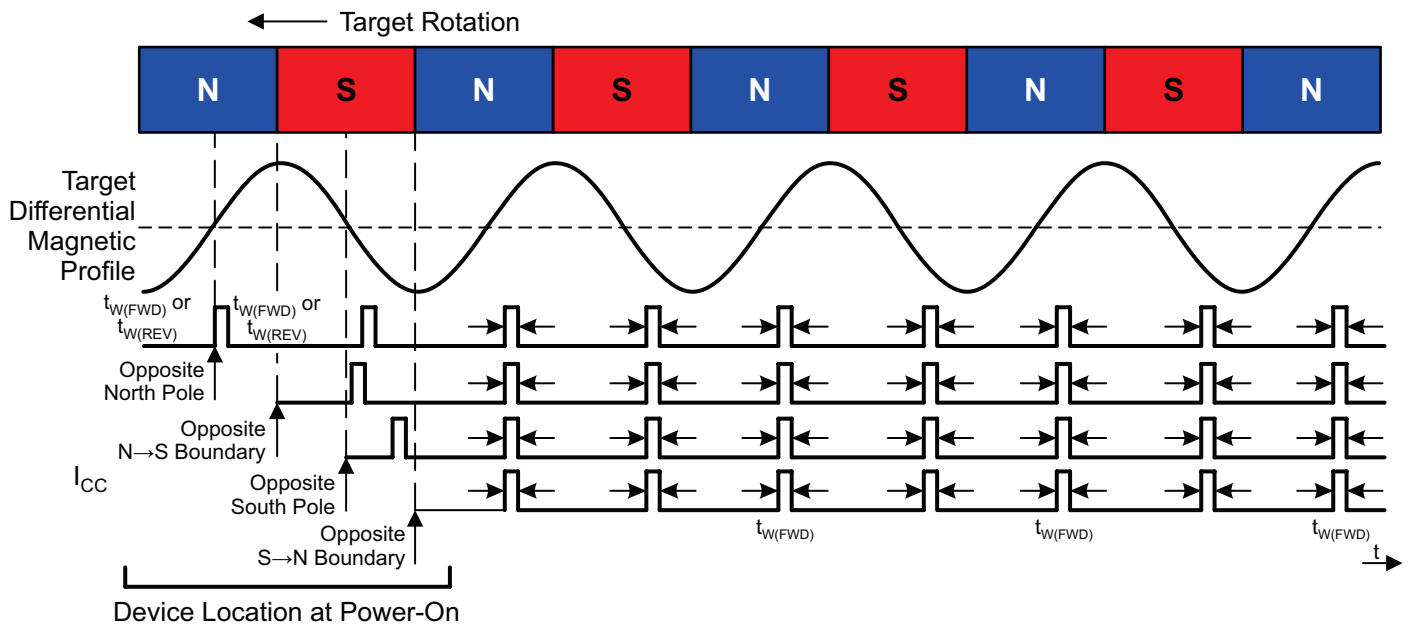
Target Rotation

N S N S N S N S N

Target Differential Magnetic Profile

$t_{W(FWD)}$ or $t_{W(REV)}$

$t_{W(FWD)}$ or $t_{W(REV)}$

Opposite North Pole

Opposite N→S Boundary

$I_{CC}$

Opposite South Pole

Opposite S→N Boundary

$t_{W(FWD)}$

$t_{W(FWD)}$

$t_{W(FWD)}$

t

Device Location at Power-On